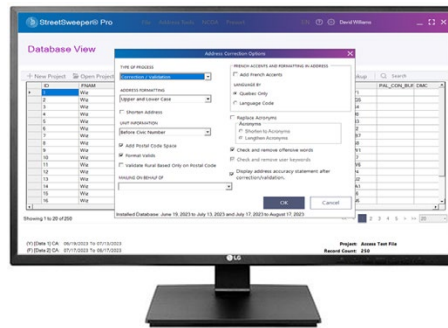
StreetSweeper® Pro

David Williams

Database View

New Project

Open Project

ID

FNAM

Wa

Address Correction Options

TYPE OF PROCESS

Correction / Validation

ADDRESS FORMATTING

Upper and Lower Case

Shorten Address

UNIT INFORMATION

Before Civic Number

Add Postal Code Space

Format Valids

Validate Rural Based Only on Postal Code

MAILING ON BEHALF OF

FRENCH ACCENTS AND FORMATTING IN ADDRESS

Add French Accents

LANGUAGE BY

Quebec Only

Language Code

Replace Acronyms

Acronyms

Shorten to Acronyms

Lengthen Acronyms

Check and remove offensive words

Check and remove user keywords

Display address accuracy statement after correction/validation.

OK

Cancel

Installed Database: June 19, 2023 to July 13, 2023 and July 17, 2023 to August 17, 2023

Search

PAL_CON_ELE

CMC

Showing 1 to 20 of 250

2 3 4 5

(Y) [Data 1] CA: 06/19/2023 To 07/13/2023

(Y) [Data 2] CA: 07/17/2023 To 08/17/2023

Project: Access Test File

Record Count: 250

LG